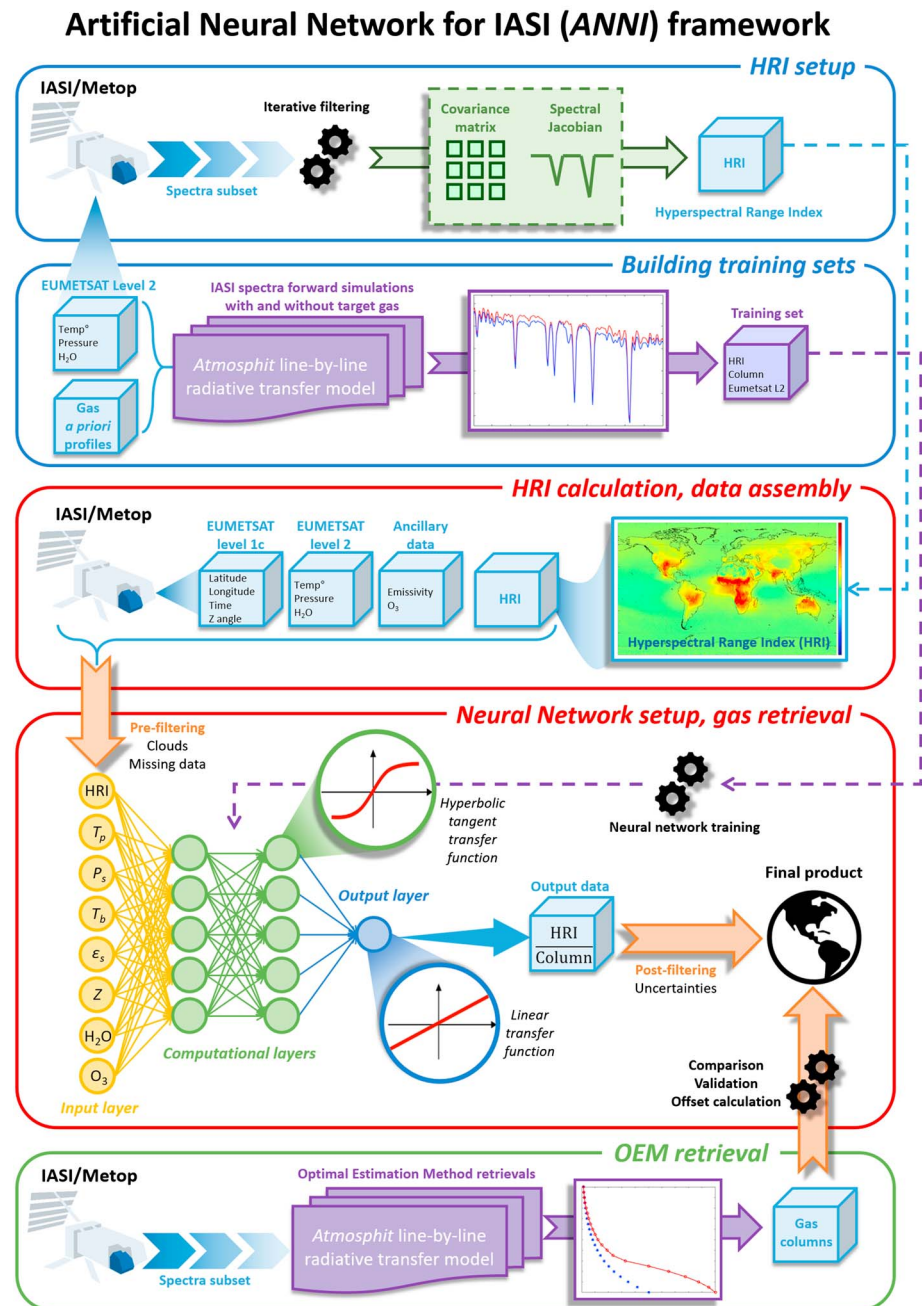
Artificial Neural Network for IASI (*ANNI*) framework

HRI setup

IASI/Metop

Iterative filtering

Covariance matrix

Spectral Jacobian

HRI

Spectra subset

Hyperspectral Range Index

Building training sets

EUMETSAT Level 2

IASI spectra forward simulations with and without target gas

Temp°
Pressure
$H_2O$

*Atmosphit* line-by-line radiative transfer model

Training set

HRI
Column
Eumetsat L2

Gas
*a priori* profiles

HRI calculation, data assembly

IASI/Metop

EUMETSAT level 1c

Latitude
Longitude
Time
Z angle

EUMETSAT level 2

Temp°
Pressure
$H_2O$

Ancillary data

Emissivity
$O_3$

HRI

Hyperspectral Range Index (HRI)

Neural Network setup, gas retrieval

Pre-filtering
Clouds
Missing data

HRI
$T_p$
$P_s$
$T_b$
$\varepsilon_s$
$Z$
$H_2O$
$O_3$

Input layer

Computational layers

Hyperbolic tangent transfer function

Neural network training

Output layer

Output data

$\frac{\text{HRI}}{\text{Column}}$

Final product

Post-filtering
Uncertainties

Linear transfer function

Comparison
Validation
Offset calculation

OEM retrieval

IASI/Metop

Optimal Estimation Method retrievals

*Atmosphit* line-by-line radiative transfer model

Gas columns

Spectra subset